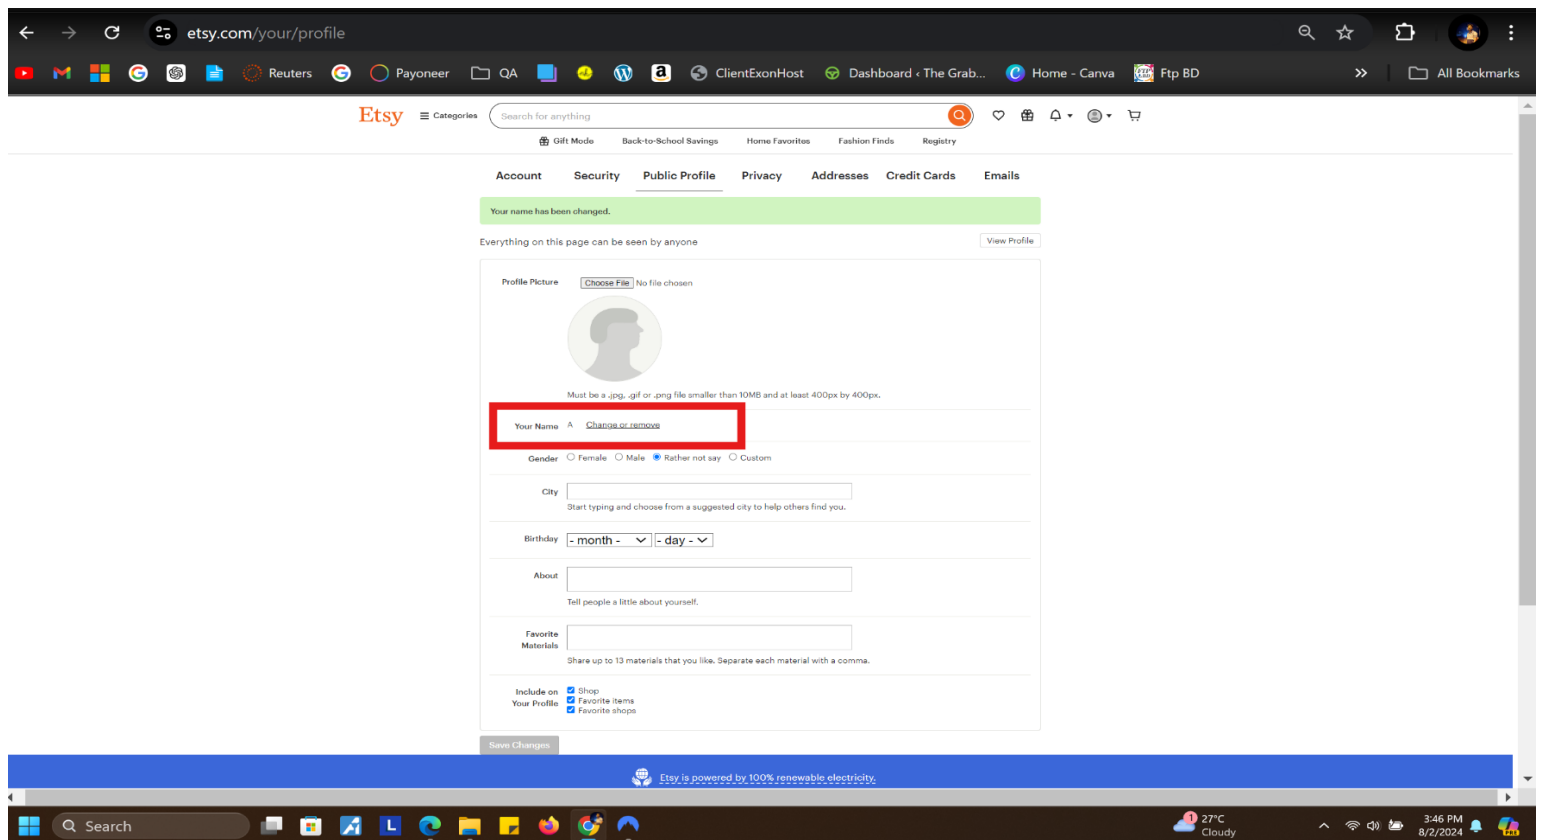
etsy.com/your/profile

Reuters Payoneer QA ClientExonHost Dashboard ‹ The Grab... Home - Canva Ftp BD All Bookmarks

Etsy Categories Search for anything

Gift Mode Back-to-School Savings Home Favorites Fashion Finds Registry

Account Security Public Profile Privacy Addresses Credit Cards Emails

Your name has been changed.

Everything on this page can be seen by anyone

View Profile

Profile Picture Choose File No file chosen

Must be a .jpg, .gif or .png file smaller than 10MB and at least 400px by 400px.

Your Name A Change or remove

Gender Female Male Rather not say Custom

City

Start typing and choose from a suggested city to help others find you.

Birthday - month - - day -

About

Tell people a little about yourself.

Favorite Materials

Share up to 13 materials that you like. Separate each material with a comma.

Include on Your Profile Shop Favorite items Favorite shops

Save Changes

Etsy is powered by 100% renewable electricity.

Search

1 27°C Cloudy

3:46 PM 8/2/2024